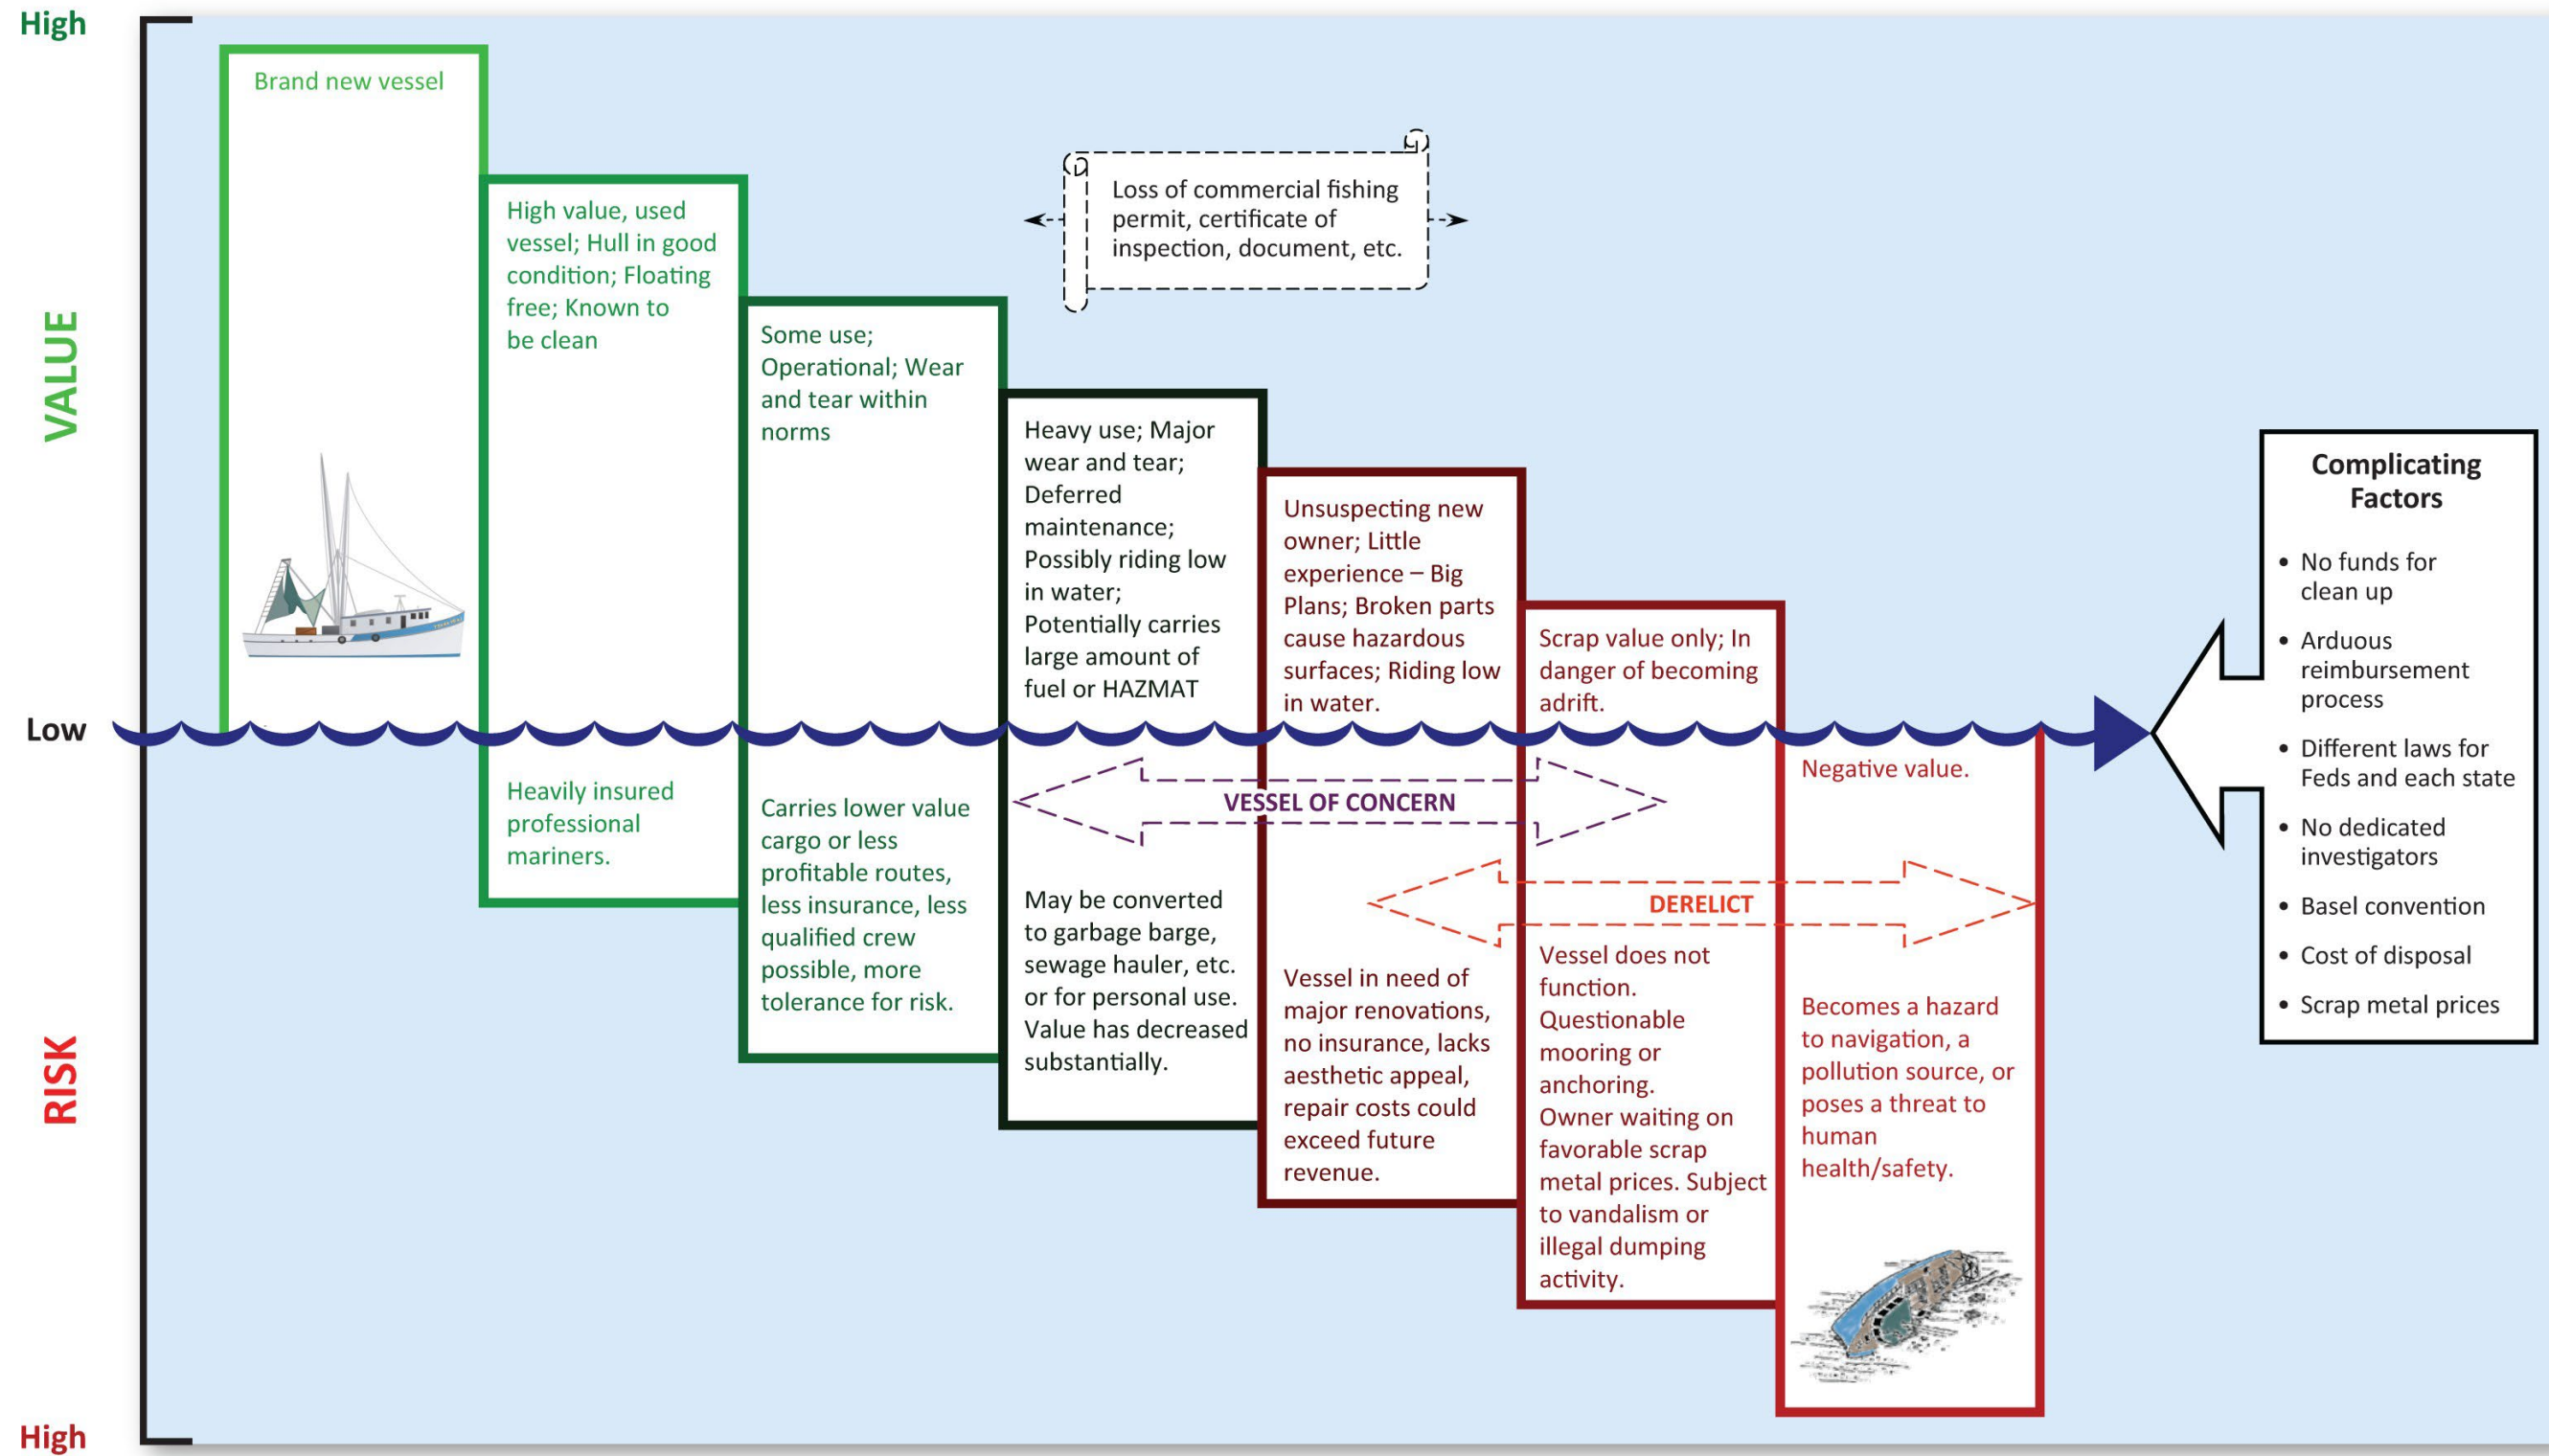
High

VALUE

Low

RISK

High

Brand new vessel

High value, used vessel; Hull in good condition; Floating free; Known to be clean

Heavily insured professional mariners.

Some use; Operational; Wear and tear within norms

Carries lower value cargo or less profitable routes, less insurance, less qualified crew possible, more tolerance for risk.

Loss of commercial fishing permit, certificate of inspection, document, etc.

Heavy use; Major wear and tear; Deferred maintenance; Possibly riding low in water; Potentially carries large amount of fuel or HAZMAT

May be converted to garbage barge, sewage hauler, etc. or for personal use. Value has decreased substantially.

Unsuspecting new owner; Little experience – Big Plans; Broken parts cause hazardous surfaces; Riding low in water.

Vessel in need of major renovations, no insurance, lacks aesthetic appeal, repair costs could exceed future revenue.

Scrap value only; In danger of becoming adrift.

Vessel does not function. Questionable mooring or anchoring. Owner waiting on favorable scrap metal prices. Subject to vandalism or illegal dumping activity.

VESSEL OF CONCERN

DERELICT

Negative value.

Becomes a hazard to navigation, a pollution source, or poses a threat to human health/safety.

Complicating Factors

• No funds for clean up
• Arduous reimbursement process
• Different laws for Feds and each state
• No dedicated investigators
• Basel convention
• Cost of disposal
• Scrap metal prices